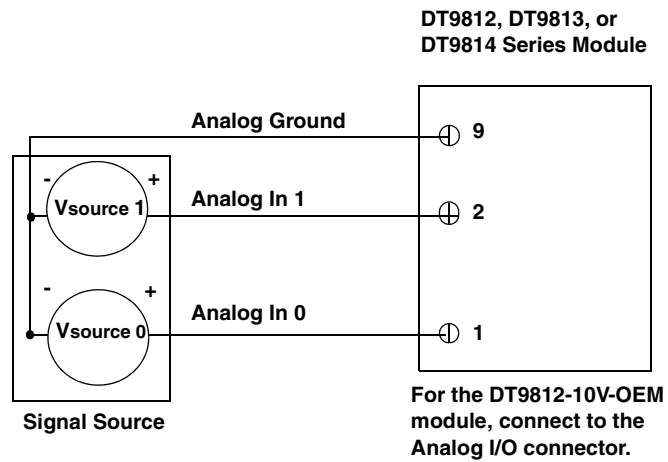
DT9812, DT9813, or DT9814 Series Module

Analog Ground

9

-

+

Vsource 1

Analog In 1

2

-

+

Vsource 0

Analog In 0

1

Signal Source

For the DT9812-10V-OEM module, connect to the Analog I/O connector.